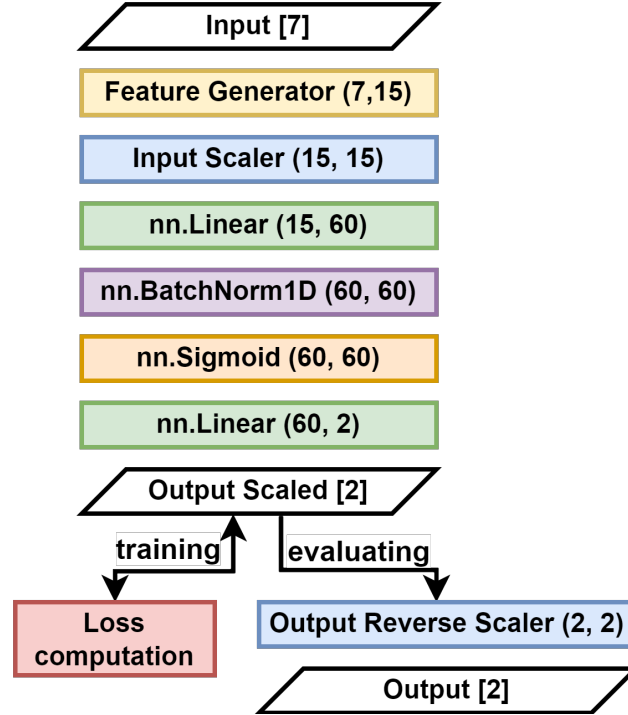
Input [7]

Feature Generator (7,15)

Input Scaler (15, 15)

nn.Linear (15, 60)

nn.BatchNorm1D (60, 60)

nn.Sigmoid (60, 60)

nn.Linear (60, 2)

Output Scaled [2]

training

evaluating

Loss computation

Output Reverse Scaler (2, 2)

Output [2]